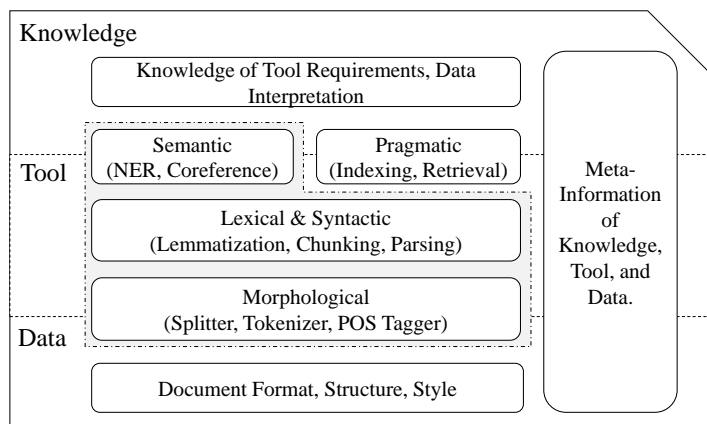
Knowledge

Knowledge of Tool Requirements, Data Interpretation

Tool

Semantic (NER, Coreference)

Pragmatic (Indexing, Retrieval)

Lexical & Syntactic (Lemmatization, Chunking, Parsing)

Morphological (Splitter, Tokenizer, POS Tagger)

Data

Document Format, Structure, Style

Meta-Information of Knowledge, Tool, and Data.